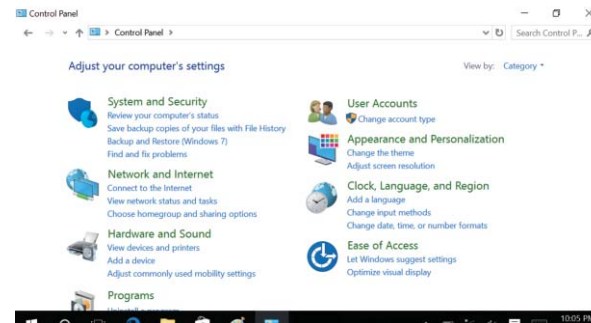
Control Panel

Control Panel >

Search Control P...

Adjust your computer's settings

View by: Category

System and Security
Review your computer's status
Save backup copies of your files with File History
Backup and Restore (Windows 7)
Find and fix problems

Network and Internet
Connect to the Internet
View network status and tasks
Choose homegroup and sharing options

Hardware and Sound
View devices and printers
Add a device
Adjust commonly used mobility settings

Programs
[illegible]

User Accounts
Change account type

Appearance and Personalization
Change the theme
Adjust screen resolution

Clock, Language, and Region
Add a language
Change input methods
Change date, time, or number formats

Ease of Access
Let Windows suggest settings
Optimize visual display

10:05 PM